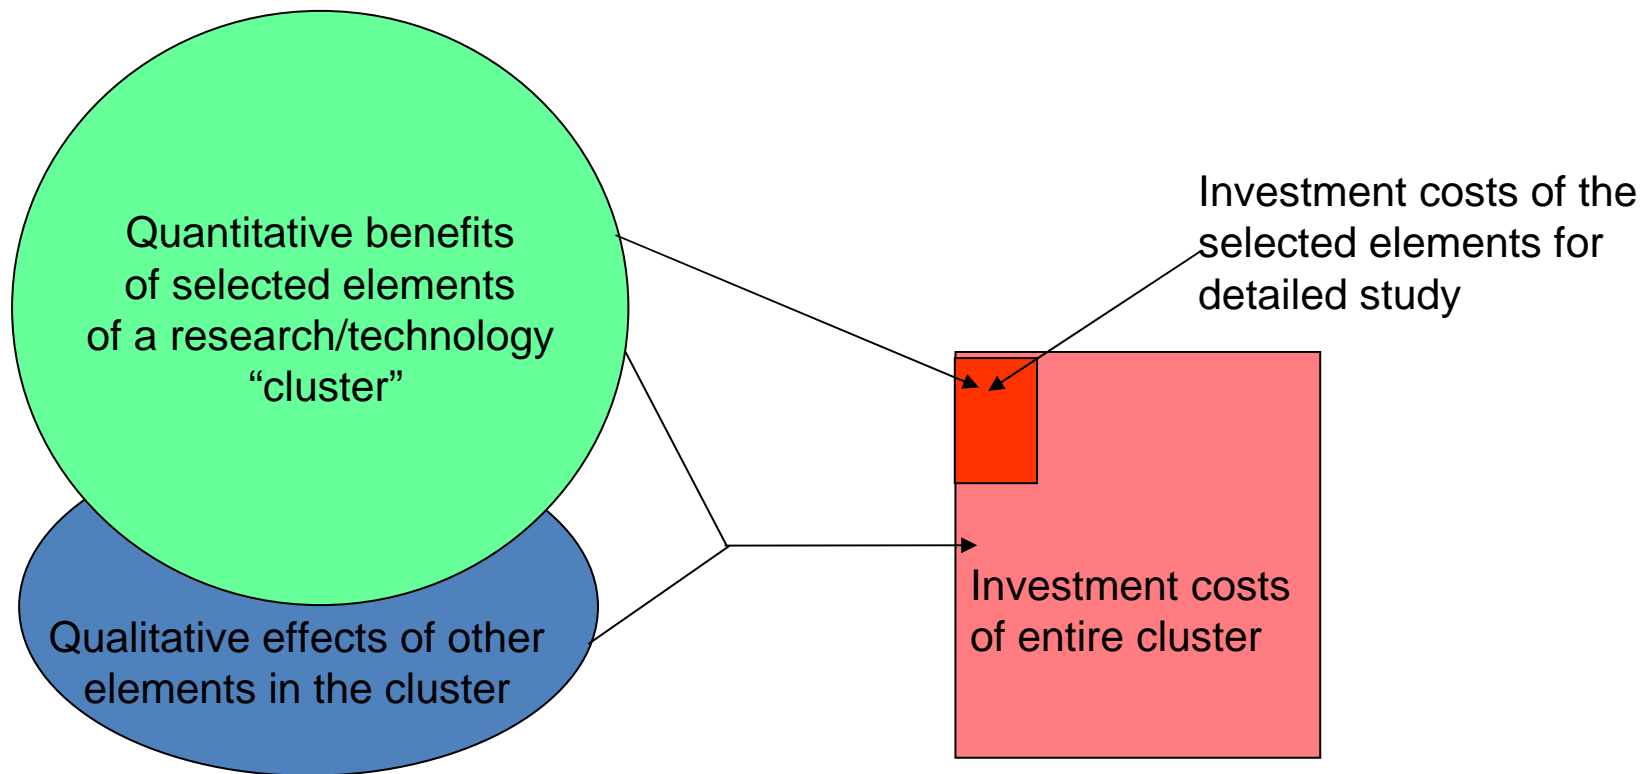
Quantitative benefits of selected elements of a research/technology "cluster"

Qualitative effects of other elements in the cluster

Investment costs of the selected elements for detailed study

Investment costs of entire cluster